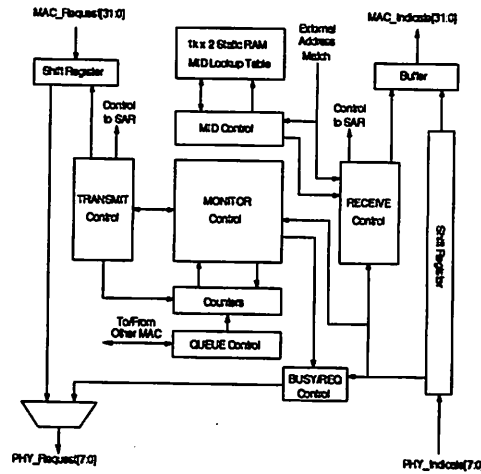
MAC_Request[31:0]

Shift Register

Control to SAR

1k x 2 Static RAM MID Lookup Table

External Address Match

MAC_Indicate[31:0]

Buffer

Control to SAR

MID Control

TRANSMIT Control

MONITOR Control

RECEIVE Control

Shift Register

Counters

To/From Other MAC

QUEUE Control

BUSY/REQ Control

PHY_Request[7:0]

PHY_Indicate[7:0]